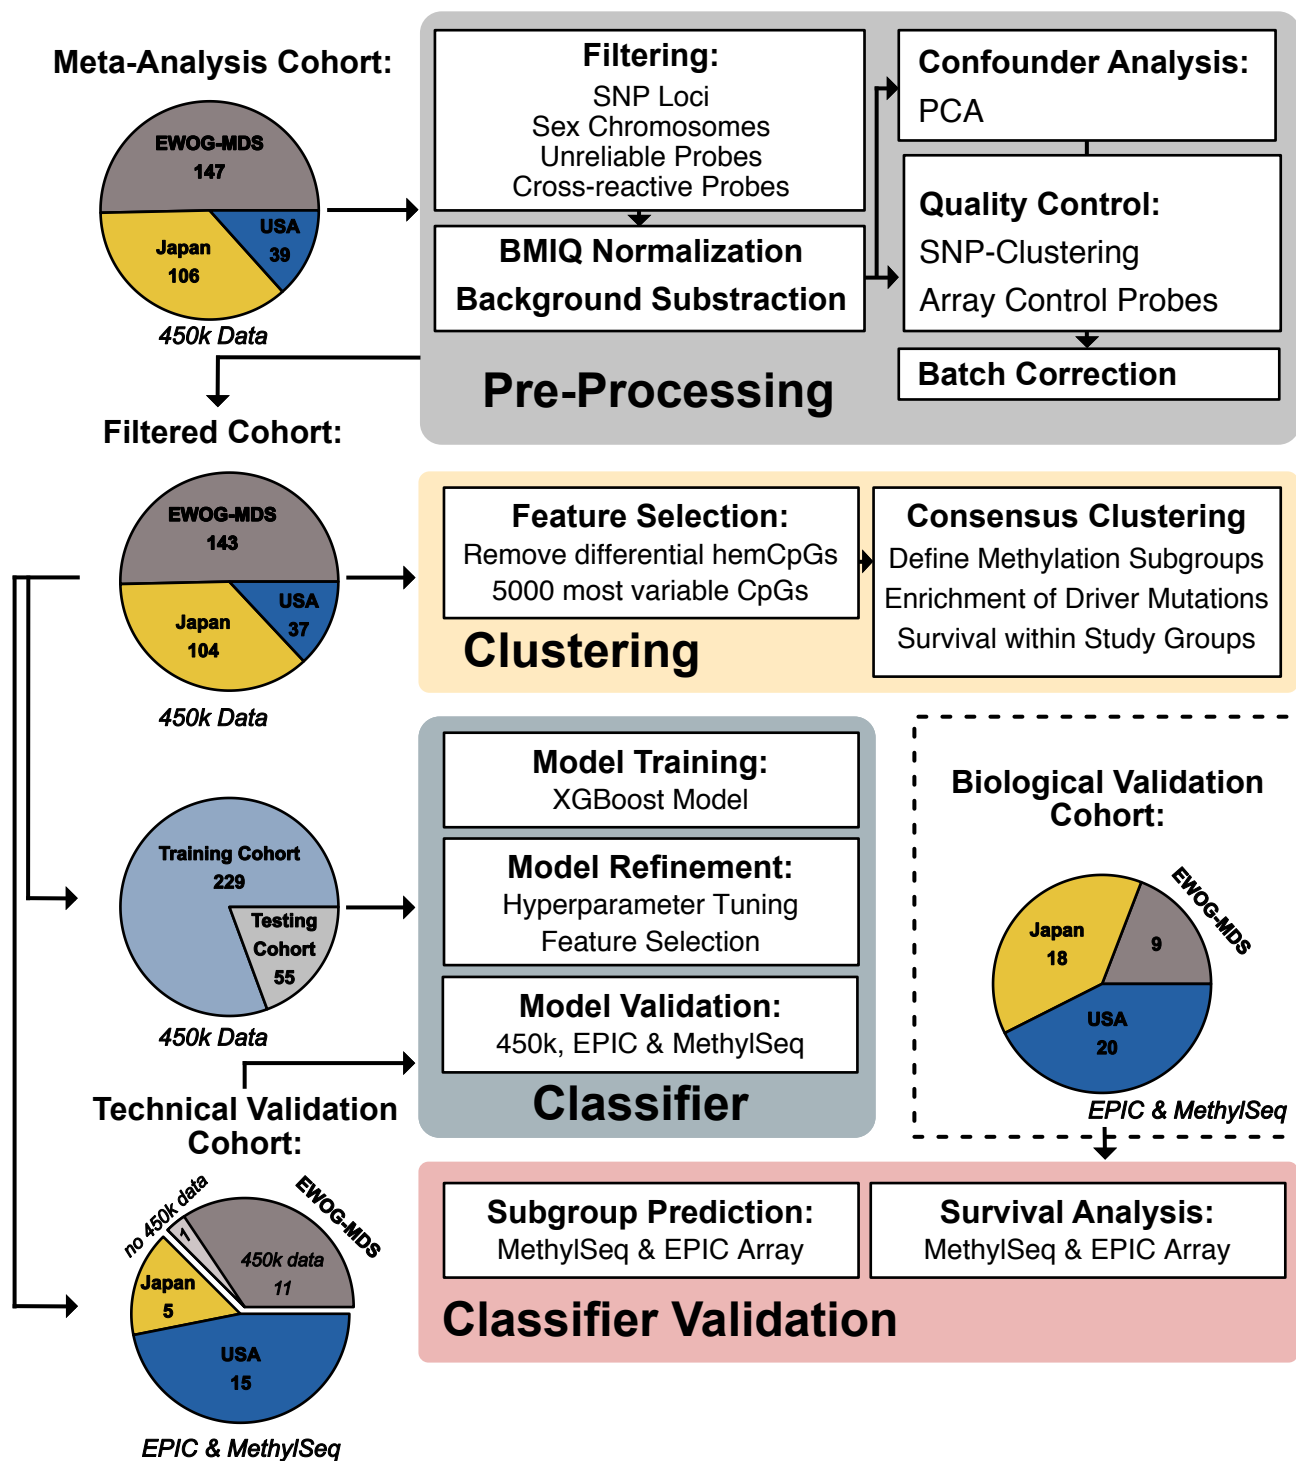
Meta-Analysis Cohort:

EWOG-MDS
147
USA
39
Japan
106
450k Data

Filtering:
SNP Loci
Sex Chromosomes
Unreliable Probes
Cross-reactive Probes

BMIQ Normalization
Background Substraction

Confounder Analysis:
PCA

Quality Control:
SNP-Clustering
Array Control Probes

Batch Correction

Pre-Processing

Filtered Cohort:

EWOG-MDS
143
USA
37
Japan
104
450k Data

Feature Selection:
Remove differential hemCpGs
5000 most variable CpGs

Consensus Clustering
Define Methylation Subgroups
Enrichment of Driver Mutations
Survival within Study Groups

Clustering

Training Cohort
229
Testing Cohort
55
450k Data

Model Training:
XGBoost Model

Model Refinement:
Hyperparameter Tuning
Feature Selection

Model Validation:
450k, EPIC & MethylSeq

Classifier

Biological Validation Cohort:

EWOG-MDS
Japan
18
9
USA
20
EPIC & MethylSeq

Technical Validation Cohort:

no 450k data
1
EWOG-MDS
450k data
11
Japan
5
USA
15
EPIC & MethylSeq

Subgroup Prediction:
MethylSeq & EPIC Array

Survival Analysis:
MethylSeq & EPIC Array

Classifier Validation